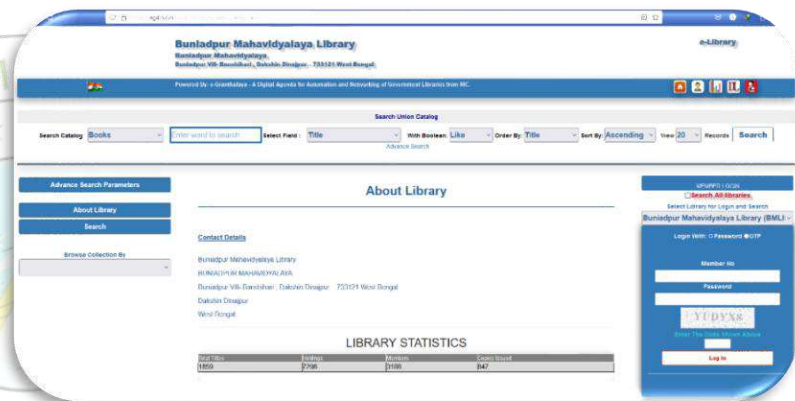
Bunladpur Mahavidyalaya Library

Buniadpur Mahavidyalaya

Buniadpur Vill: Banshihari , Dakshin Dinajpur , 733121 West Bengal

e-Library

Powered By : e-Granthalaya - A Digital Agenda for Automation and Networking of Government Libraries from NIC.

Search Union Catalog

Search Catalog: Books Enter word to search Select Field : Title With Boolean: Like Order By: Title Sort By: Ascending View 20 Records Search

Advance Search

Advance Search Parameters

About Library

Search

Browse Collection By

About Library

Contact Details

Buniadpur Mahavidyalaya Library

BUNIADPUR MAHAVIDYALAYA

Buniadpur Vill: Banshihari , Dakshin Dinajpur , 733121 West Bengal

Dakshin Dinajpur

West Bengal

LIBRARY STATISTICS

| Total Titles | Holdings | Members | Copies Issued |
|---|---|---|---|
| 1559 | 2286 | 3186 | 847 |

MPWPD | OCIN

Search All libraries

Select Library for Login and Search

Buniadpur Mahavidyalaya Library (BML)

Login With: Password OTP

Member No

Password

YUDYN8

Enter The Code Shown Above

Log In